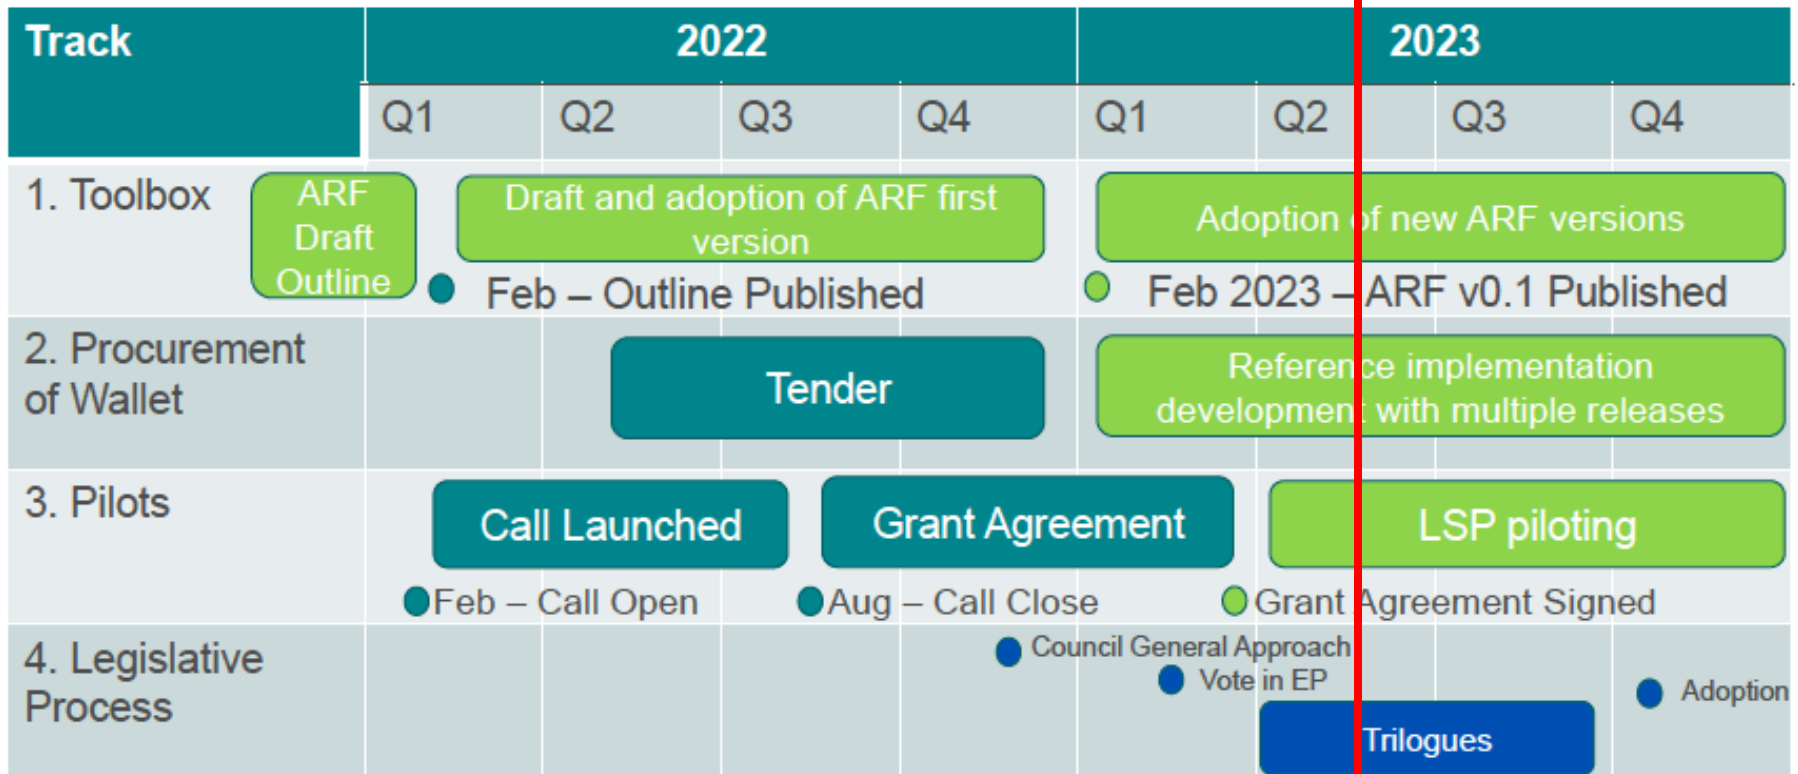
| Track | 2022 Q1 | 2022 Q2 | 2022 Q3 | 2022 Q4 | 2023 Q1 | 2023 Q2 | 2023 Q3 | 2023 Q4 |
|---|---|---|---|---|---|---|---|---|
| 1. Toolbox | ARF Draft Outline; Feb – Outline Published | Draft and adoption of ARF first version | | | Adoption of new ARF versions; Feb 2023 – ARF v0.1 Published | | | |
| 2. Procurement of Wallet | | Tender | | | Reference implementation development with multiple releases | | | |
| 3. Pilots | Call Launched; Feb – Call Open | | Grant Agreement; Aug – Call Close | | | LSP piloting; Grant Agreement Signed | | |
| 4. Legislative Process | | | | | Council General Approach | Vote in EP; Trilogues | | Adoption |